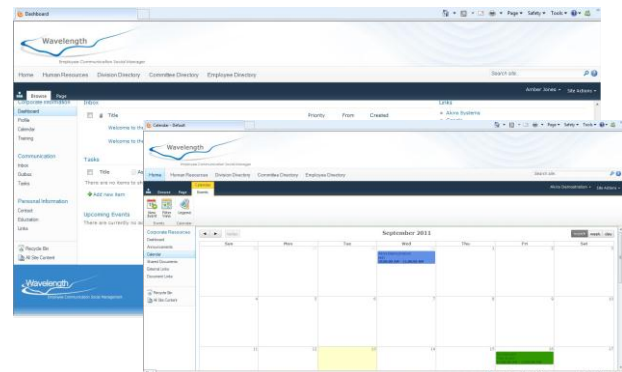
Dashboard

Page ▾ Safety ▾ Tools ▾

Wavelength
Employee Communication Social Management

Home Human Resources Division Directory Committee Directory Employee Directory

Search site

Amber Jones ▾ Site Actions ▾

Browse Page

Corporate Information
Dashboard
Profile
Calendar
Training

Communication
Inbox
Outbox
Tasks

Personal Information
Contact
Education
Links

Recycle Bin
All Site Content

Inbox
Title
Priority From Created
Welcome to th
Welcome to th

Tasks
Title
There are no items to
Add new item

Upcoming Events
There are currently no

Links
Alone Systems

Wavelength
Employee Communication Social Management

Calendar - Default

Page ▾ Safety ▾ Tools ▾

Wavelength
Employee Communication Social Management

Home Human Resources Division Directory Committee Directory Employee Directory

Search site

Alone Demoadmin ▾ Site Actions ▾

Calendar
Browse Page Events

New Event View Event Legend

Corporate Resources
Dashboard
Announcements
Calendar
Shared Documents
Special Links
Document Links

Recycle Bin
All Site Content

September 2011

Today Day Week Month

| Sun | Mon | Tue | Wed | Thu | Fri | Sat |
|---|---|---|---|---|---|---|
| 28 | 29 | 30 | 31 | 1 | 2 | 3 |
| 4 | 5 | 6 | 7 | 8 | 9 | 10 |
| 11 | 12 | 13 | 14 | 15 | 16 | 17 |